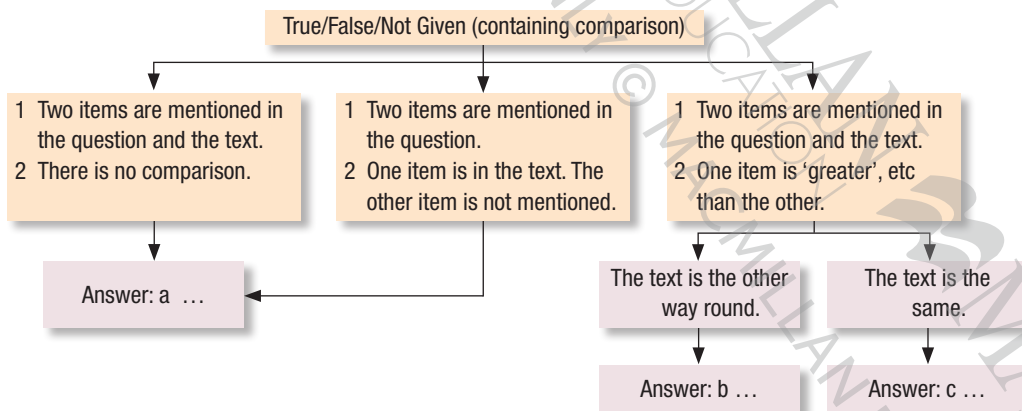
True/False/Not Given (containing comparison)

1 Two items are mentioned in the question and the text.
2 There is no comparison.

1 Two items are mentioned in the question.
2 One item is in the text. The other item is not mentioned.

1 Two items are mentioned in the question and the text.
2 One item is 'greater', etc than the other.

Answer: a …

The text is the other way round.

The text is the same.

Answer: b …

Answer: c …